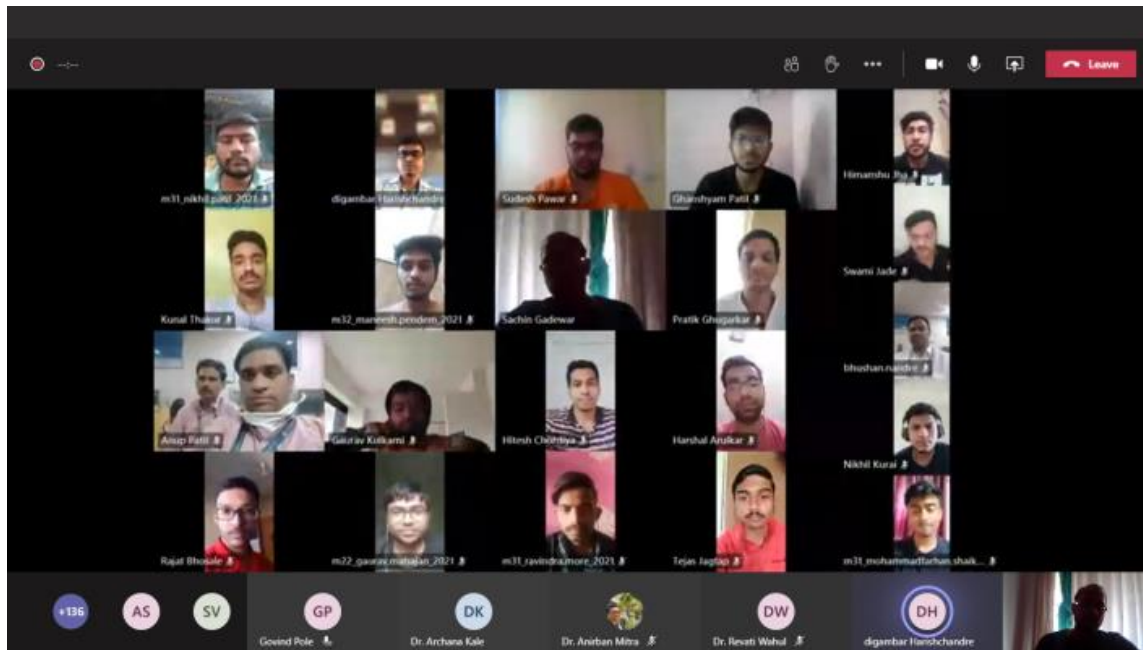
--:--

Leave

m31_nikhil.patil_2021

digambar Harishchandre

Sudesh Pawar

Ghanshyam Patil

Himanshu Jha

Kunal Thakur

m32_maneesh.pendem_2021

Sachin Gadewar

Pratik Ghugarkar

Swami Jade

Anup Patil

Gaurav Kulkarni

Hitesh Chordiya

Harshal Arulkar

bhushan.nandre

Nikhil Kurai

Rajat Bhosale

m22_gaurav.matsalan_2021

m31_ravindra.more_2021

Tejas Jagtap

m31_mohammadfarhan.shaik...

+136

AS

SV

GP
Govind Pole

DK
Dr. Archana Kale

Dr. Anirban Mitra

DW
Dr. Revati Wahul

DH
digambar Harishchandre